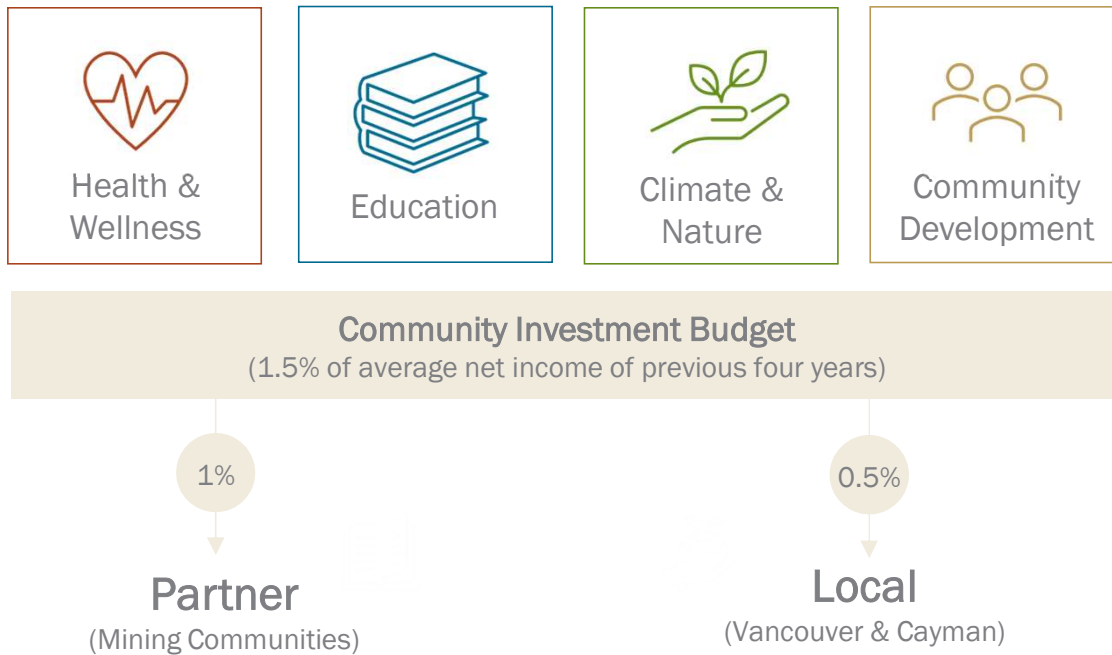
Health & Wellness

Education

Climate & Nature

Community Development

Community Investment Budget
(1.5% of average net income of previous four years)

1%

0.5%

Partner
(Mining Communities)

Local
(Vancouver & Cayman)